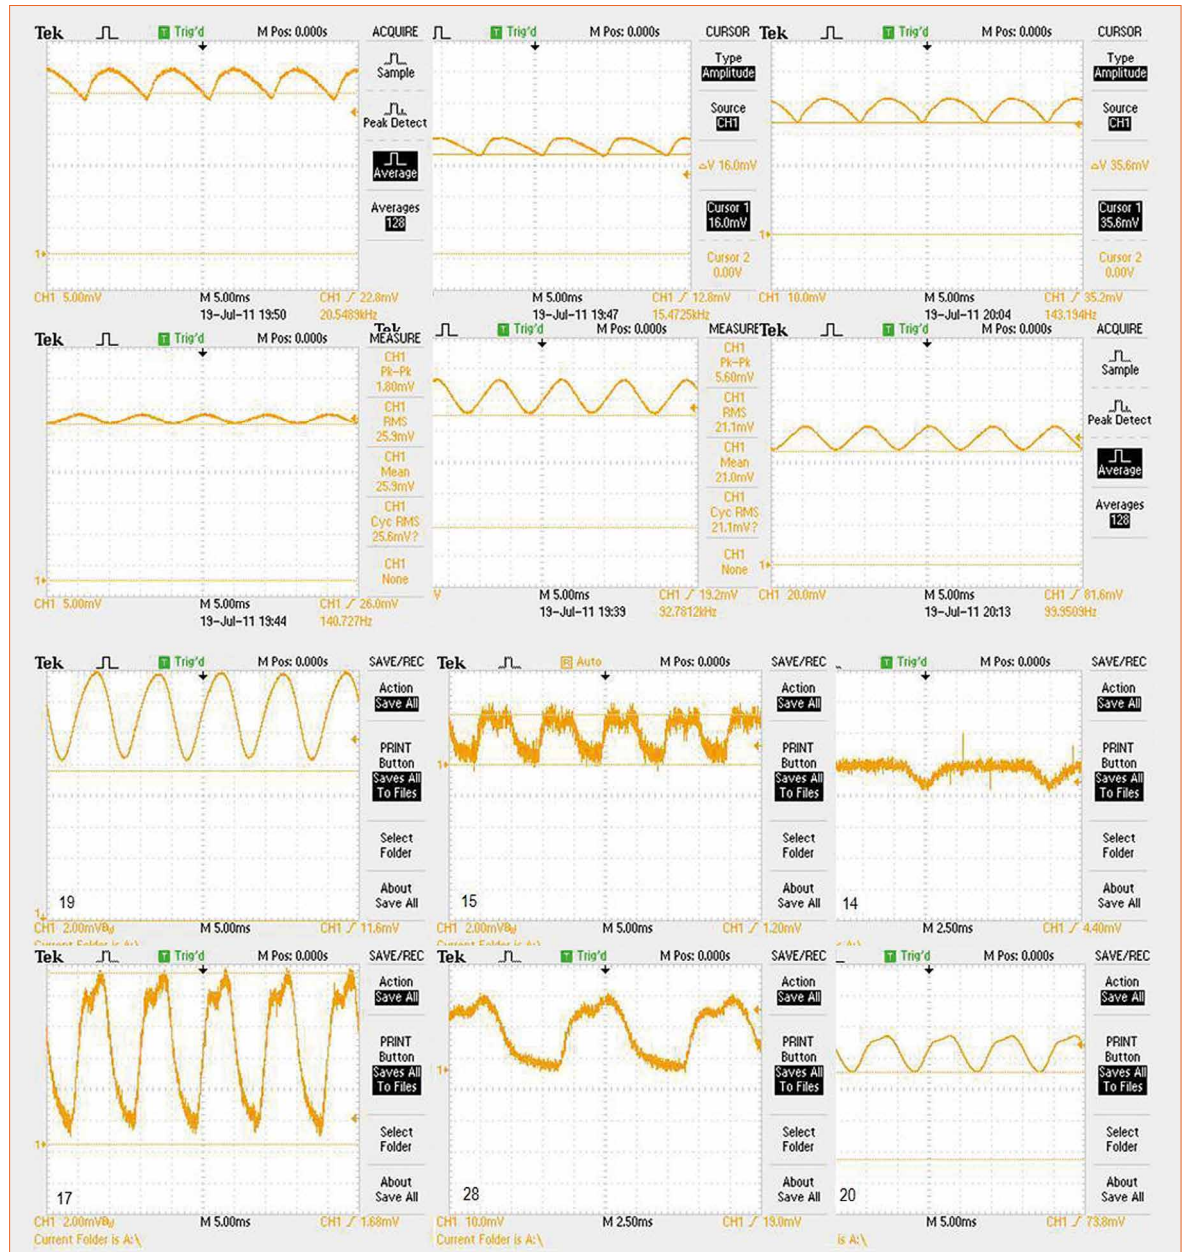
Tek Trig'd M Pos: 0.000s ACQUIRE
Sample
Peak Detect
Average
Averages 128
CH1 5.00mV M 5.00ms CH1 ∕ 22.8mV
13-Jul-11 19:50 20.5489kHz

Trig'd M Pos: 0.000s CURSOR
Type Amplitude
Source CH1
ΔV 16.0mV
Cursor 1 16.0mV
Cursor 2 0.00V
M 5.00ms CH1 ∕ 12.8mV
13-Jul-11 19:47 15.4725kHz

Tek Trig'd M Pos: 0.000s CURSOR
Type Amplitude
Source CH1
ΔV 35.6mV
Cursor 1 35.6mV
Cursor 2 0.00V
CH1 10.0mV M 5.00ms CH1 ∕ 35.2mV
13-Jul-11 20:04 143.194Hz

Tek Trig'd M Pos: 0.000s MEASURE
CH1 Pk-Pk 1.80mV
CH1 RMS 25.9mV
CH1 Mean 25.9mV
CH1 Cyc RMS 25.6mV?
CH1 None
CH1 5.00mV M 5.00ms CH1 ∕ 26.0mV
13-Jul-11 19:44 140.727Hz

Tek Trig'd M Pos: 0.000s MEASURE
CH1 Pk-Pk 5.60mV
CH1 RMS 21.1mV
CH1 Mean 21.0mV
CH1 Cyc RMS 21.1mV?
CH1 None
M 5.00ms CH1 ∕ 19.2mV
13-Jul-11 19:39 92.7812kHz

Tek Trig'd M Pos: 0.000s ACQUIRE
Sample
Peak Detect
Average
Averages 128
CH1 20.0mV M 5.00ms CH1 ∕ 81.6mV
13-Jul-11 20:13 99.9509Hz

Tek Trig'd M Pos: 0.000s SAVE/REC
Action Save All
PRINT Button Saves All To Files
Select Folder
About Save All
19
CH1 2.00mVBW M 5.00ms CH1 ∕ 11.6mV
Current Folder is A:\

Tek Auto M Pos: 0.000s SAVE/REC
Action Save All
PRINT Button Saves All To Files
Select Folder
About Save All
15
CH1 2.00mVBW M 5.00ms CH1 ∕ 1.20mV
Current Folder is A:\

Trig'd M Pos: 0.000s SAVE/REC
Action Save All
PRINT Button Saves All To Files
Select Folder
About Save All
14
M 2.50ms CH1 ∕ 4.40mV
is A:\

Tek Trig'd M Pos: 0.000s SAVE/REC
Action Save All
PRINT Button Saves All To Files
Select Folder
About Save All
17
CH1 2.00mVBW M 5.00ms CH1 ∕ 1.68mV
Current Folder is A:\

Tek Trig'd M Pos: 0.000s SAVE/REC
Action Save All
PRINT Button Saves All To Files
Select Folder
About Save All
28
CH1 10.0mV M 2.50ms CH1 ∕ 19.0mV
Current Folder is A:\

Trig'd M Pos: 0.000s SAVE/REC
Action Save All
PRINT Button Saves All To Files
Select Folder
About Save All
20
M 5.00ms CH1 ∕ 73.8mV
is A:\